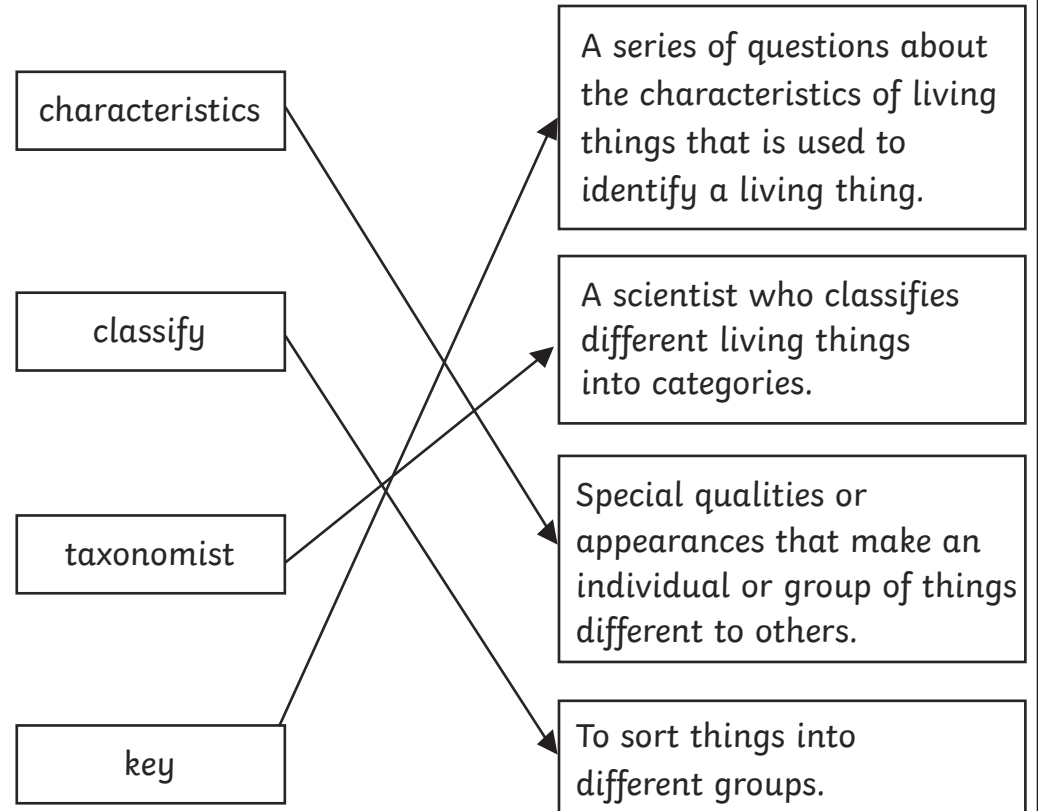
characteristics

classify

taxonomist

key

A series of questions about the characteristics of living things that is used to identify a living thing.

A scientist who classifies different living things into categories.

Special qualities or appearances that make an individual or group of things different to others.

To sort things into different groups.